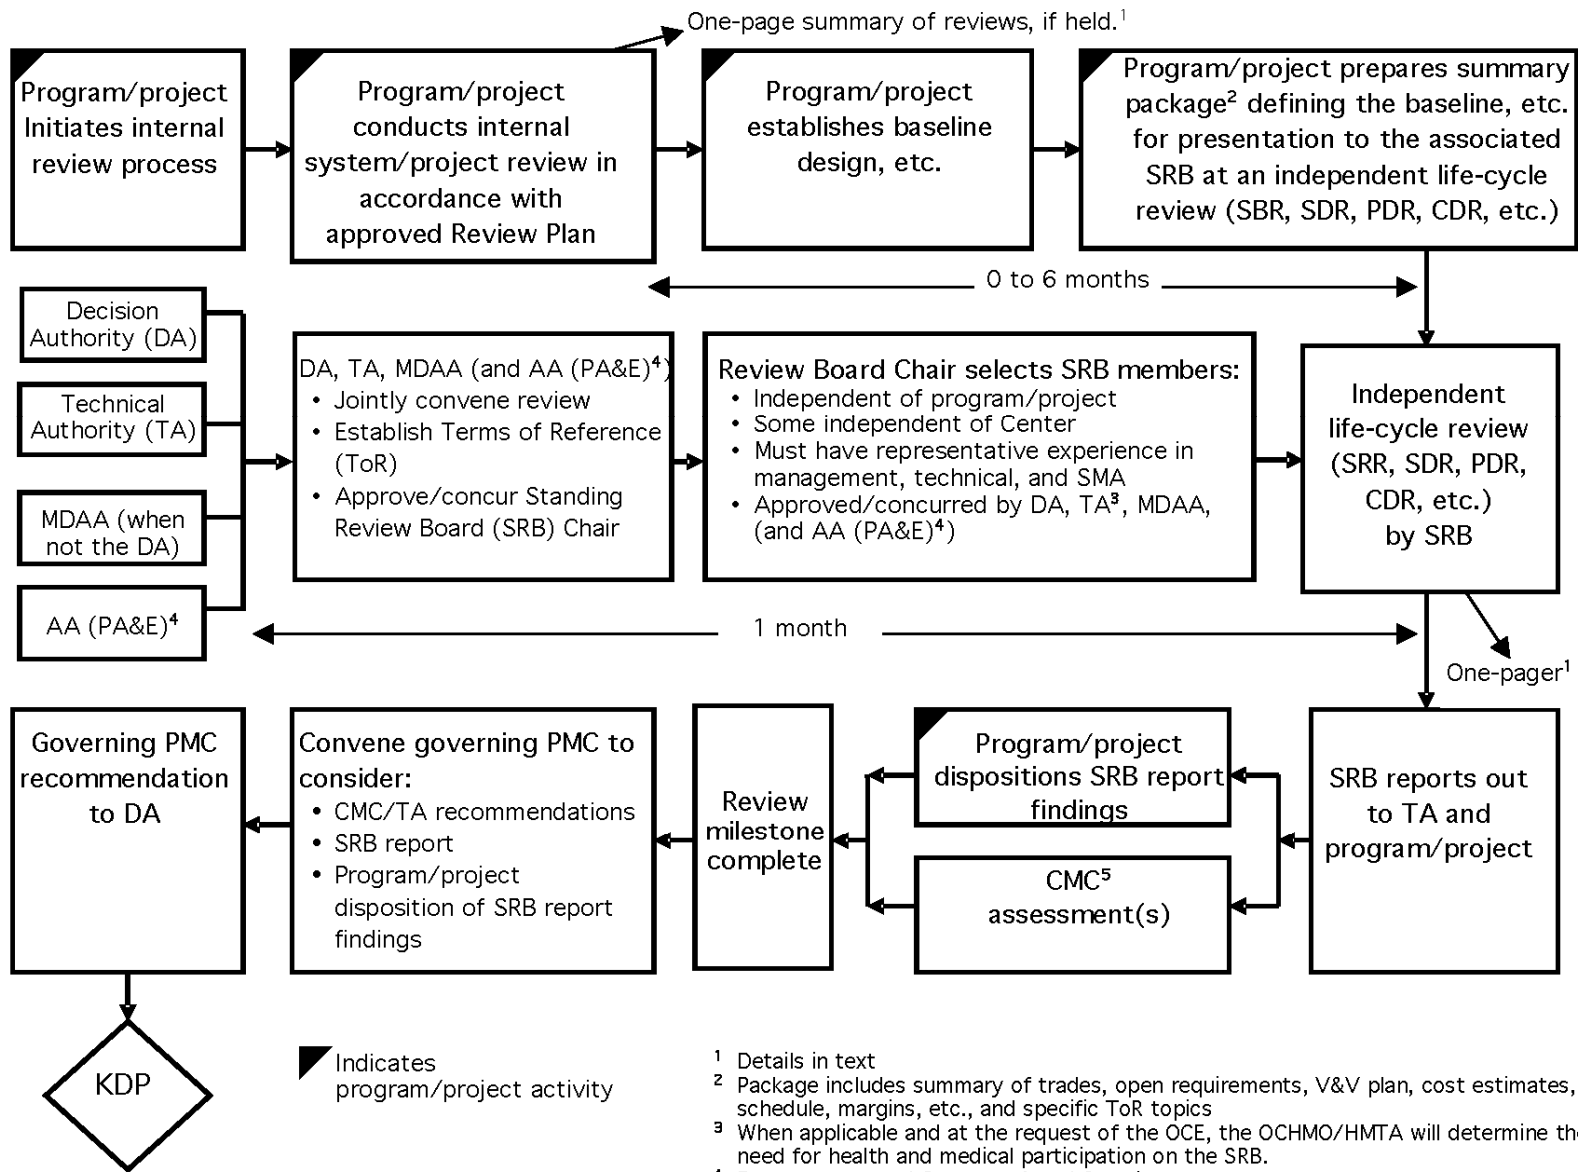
One-page summary of reviews, if held.$^1$

Program/project Initiates internal review process

Program/project conducts internal system/project review in accordance with approved Review Plan

Program/project establishes baseline design, etc.

Program/project prepares summary package$^2$ defining the baseline, etc. for presentation to the associated SRB at an independent life-cycle review (SBR, SDR, PDR, CDR, etc.)

0 to 6 months

Decision Authority (DA)

Technical Authority (TA)

MDAA (when not the DA)

AA (PA&E)$^4$

DA, TA, MDAA (and AA (PA&E)$^4$)
• Jointly convene review
• Establish Terms of Reference (ToR)
• Approve/concur Standing Review Board (SRB) Chair

Review Board Chair selects SRB members:
• Independent of program/project
• Some independent of Center
• Must have representative experience in management, technical, and SMA
• Approved/concurred by DA, TA$^3$, MDAA, (and AA (PA&E)$^4$)

Independent life-cycle review (SRR, SDR, PDR, CDR, etc.) by SRB

1 month

One-pager$^1$

Governing PMC recommendation to DA

Convene governing PMC to consider:
• CMC/TA recommendations
• SRB report
• Program/project disposition of SRB report findings

Review milestone complete

Program/project dispositions SRB report findings

CMC$^5$ assessment(s)

SRB reports out to TA and program/project

KDP

Indicates program/project activity

$^1$ Details in text
$^2$ Package includes summary of trades, open requirements, V&V plan, cost estimates, schedule, margins, etc., and specific ToR topics
$^3$ When applicable and at the request of the OCE, the OCHMO/HMTA will determine th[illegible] need for health and medical participation on the SRB.